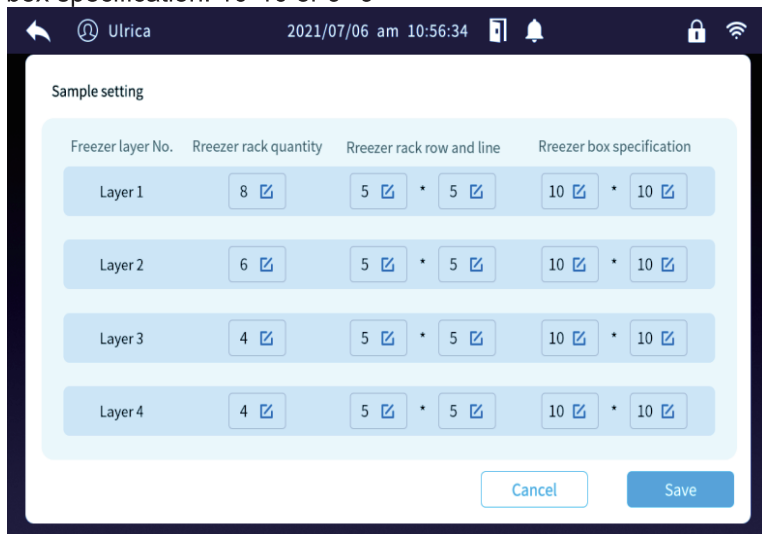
box specification: 10*10 or 9*9

Ulrica 2021/07/06 am 10:56:34

Sample setting

| Freezer layer No. | Rreezer rack quantity | Rreezer rack row and line | Rreezer box specification |
|---|---|---|---|
| Layer 1 | 8 | 5 * 5 | 10 * 10 |
| Layer 2 | 6 | 5 * 5 | 10 * 10 |
| Layer 3 | 4 | 5 * 5 | 10 * 10 |
| Layer 4 | 4 | 5 * 5 | 10 * 10 |

Cancel Save